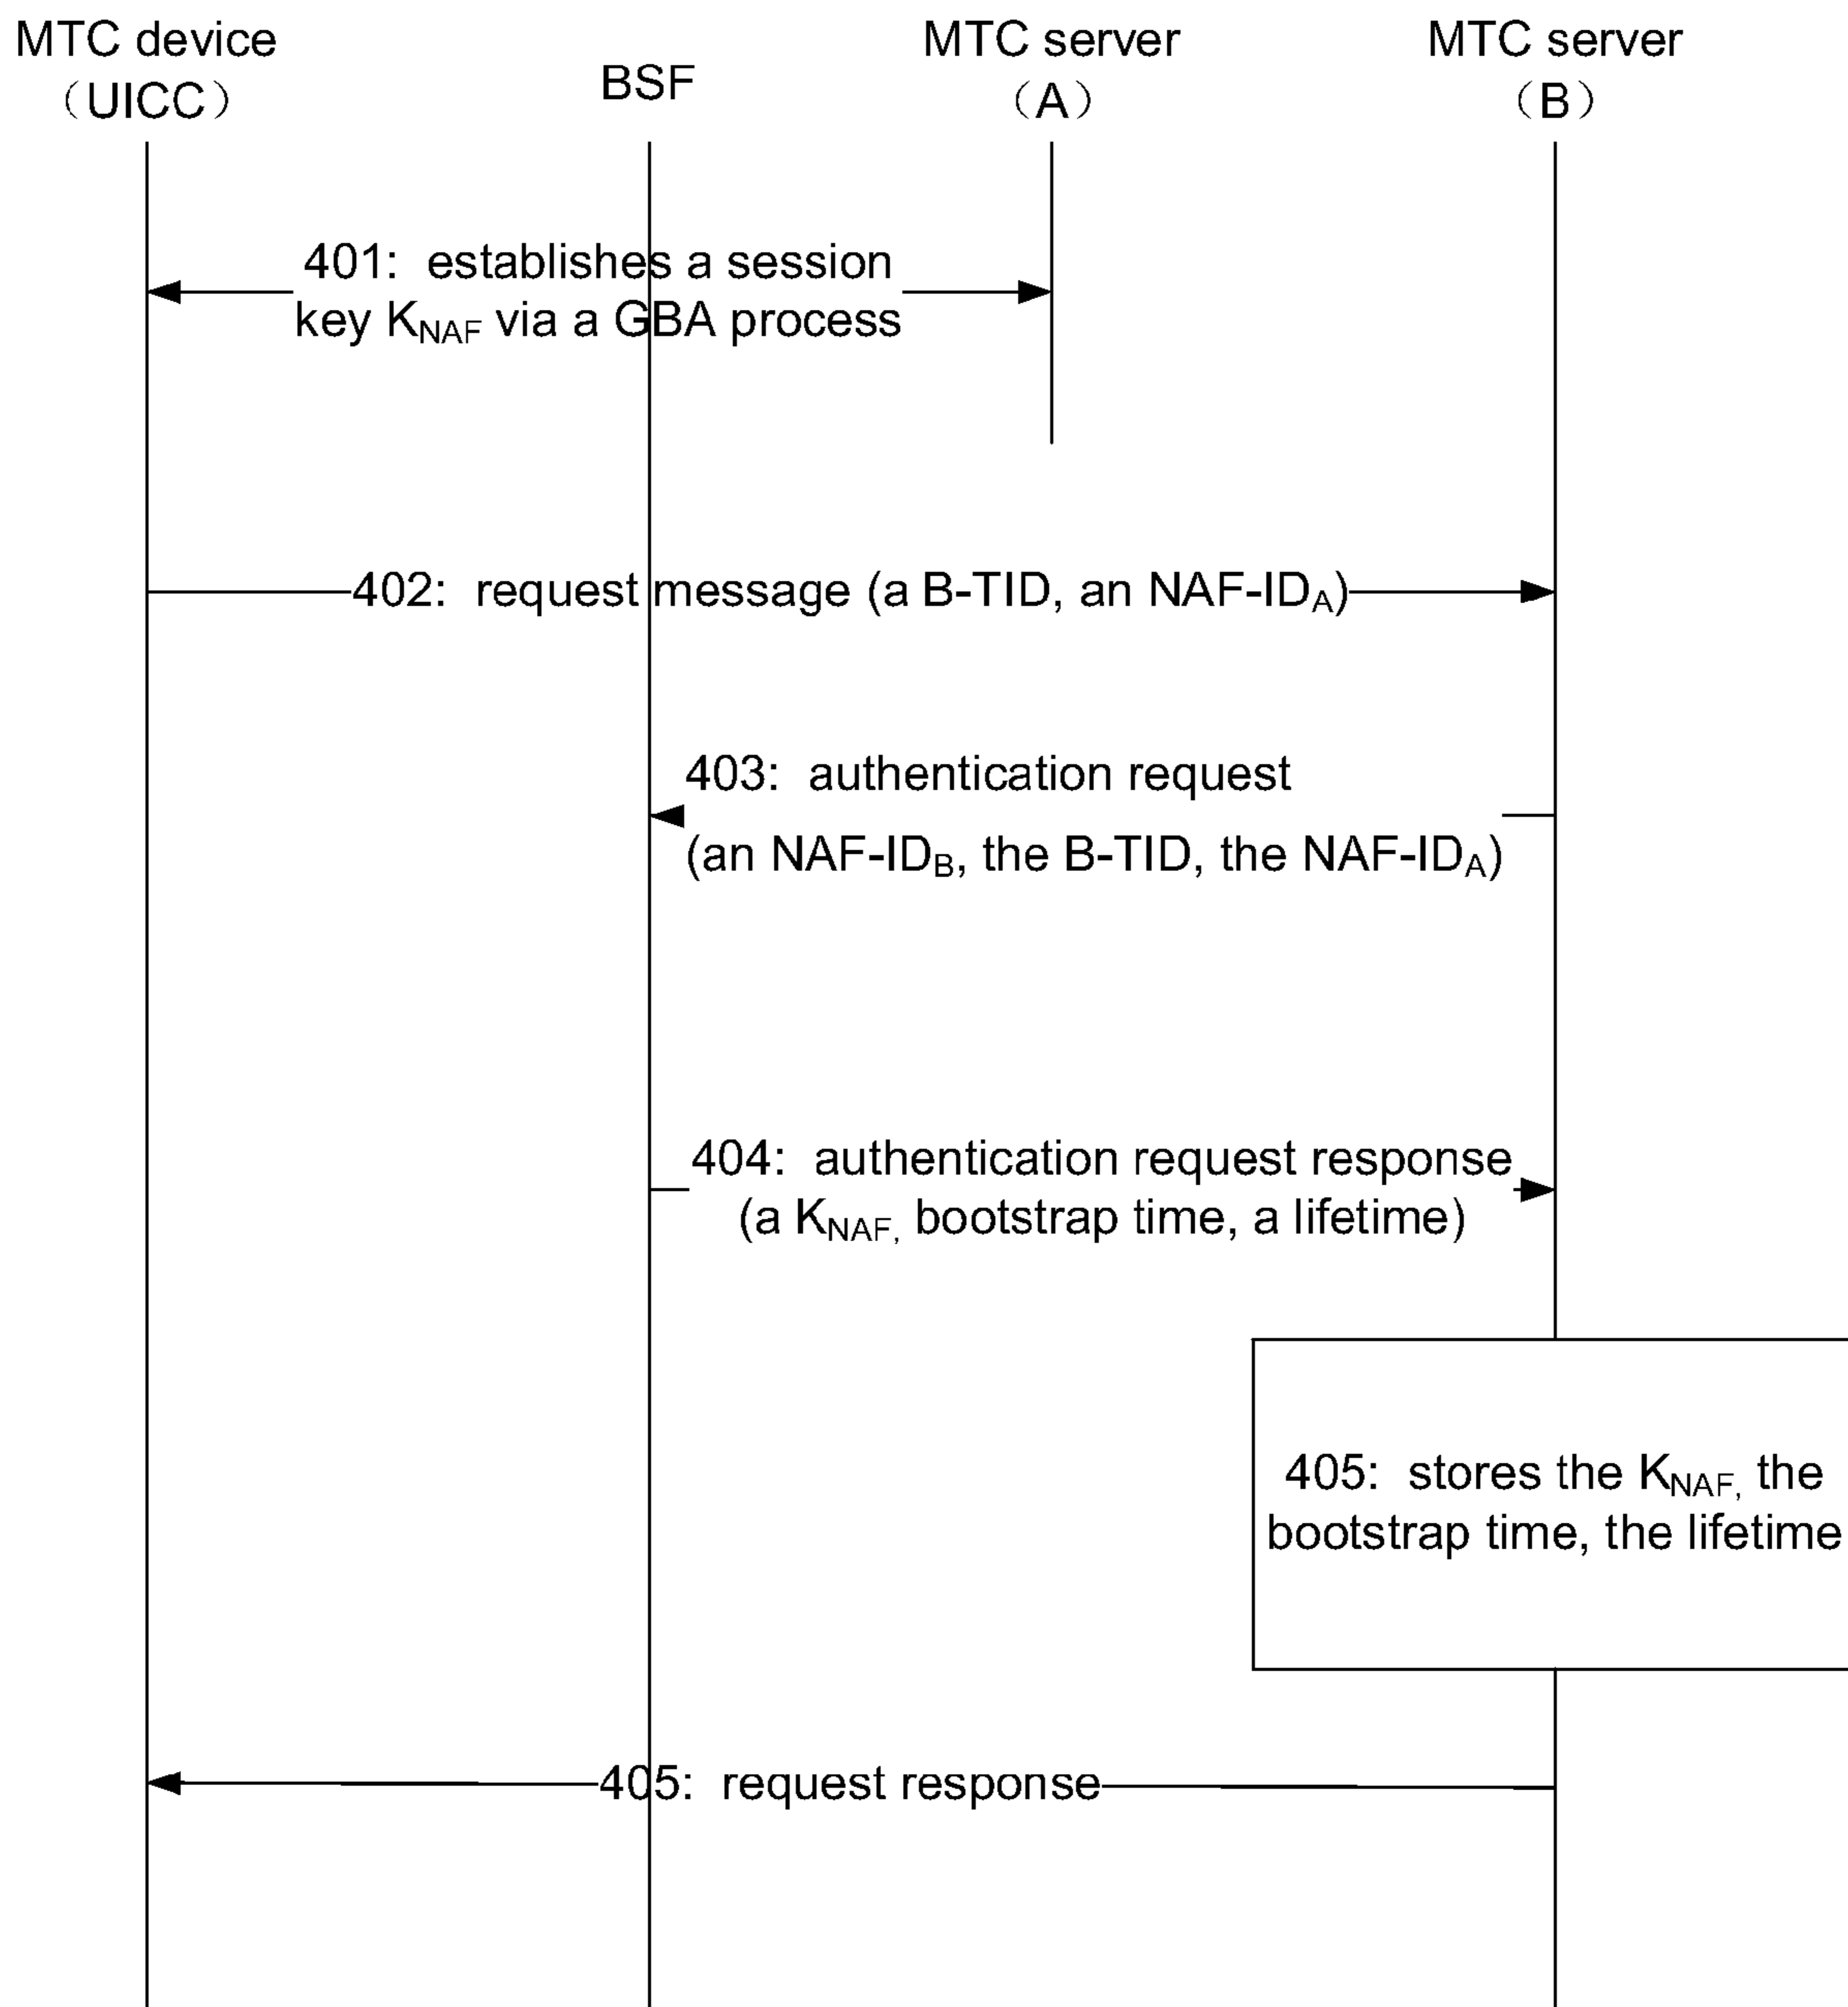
MTC device
（UICC）

BSF

MTC server
（A）

MTC server
（B）

401: establishes a session key $K_{NAF}$ via a GBA process

402: request message (a B-TID, an NAF-$ID_{A}$)

403: authentication request (an NAF-$ID_{B}$, the B-TID, the NAF-$ID_{A}$)

404: authentication request response (a $K_{NAF,}$ bootstrap time, a lifetime)

405: stores the $K_{NAF,}$ the bootstrap time, the lifetime

405: request response